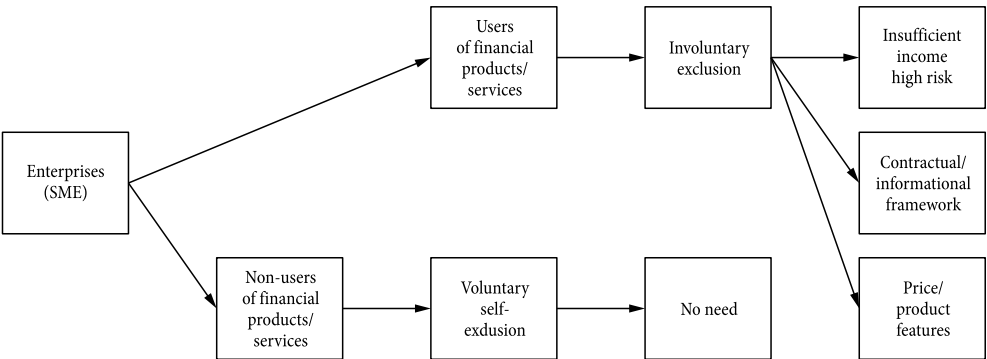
Enterprises (SME)

Users of financial products/ services

Involuntary exclusion

Insufficient income high risk

Contractual/ informational framework

Price/ product features

Non-users of financial products/ services

Voluntary self-exdusion

No need